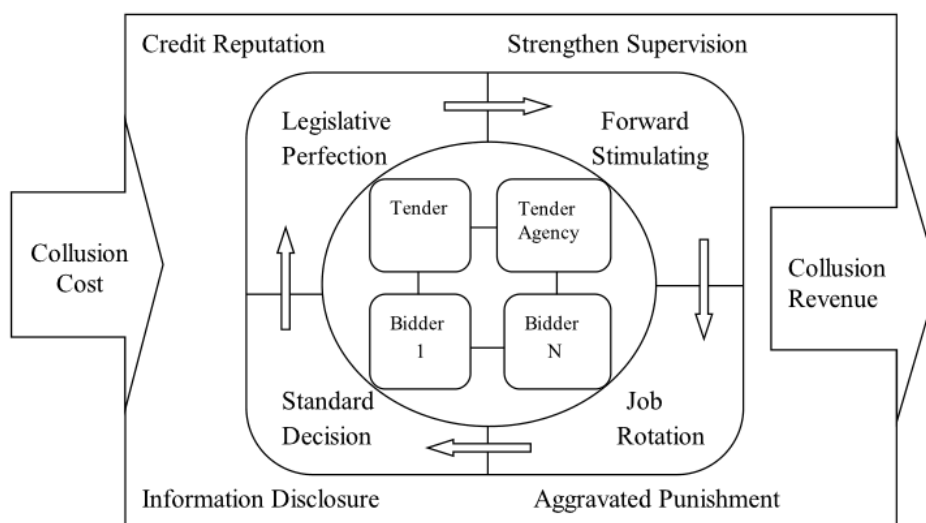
Credit Reputation

Strengthen Supervision

Legislative Perfection

Forward Stimulating

Collusion Cost

Tender

Tender Agency

Collusion Revenue

Bidder 1

Bidder N

Standard Decision

Job Rotation

Information Disclosure

Aggravated Punishment